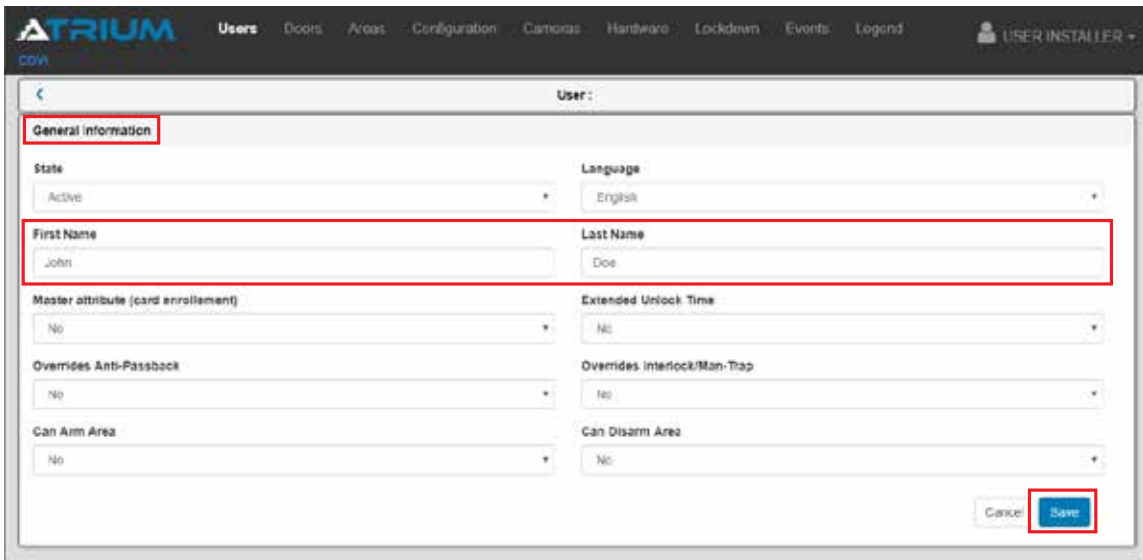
ATRIUM
CDVI

Users Doors Areas Configuration Cameras Hardware Lockdown Events Legend

USER INSTALLER

User :

General Information

State
Active

Language
English

First Name
John

Last Name
Doe

Master attribute (card enrollement)
No

Extended Unlock Time
No

Overrides Anti-Passback
No

Overrides Interlock/Man-Trap
No

Can Arm Area
No

Can Disarm Area
No

Cancel Save